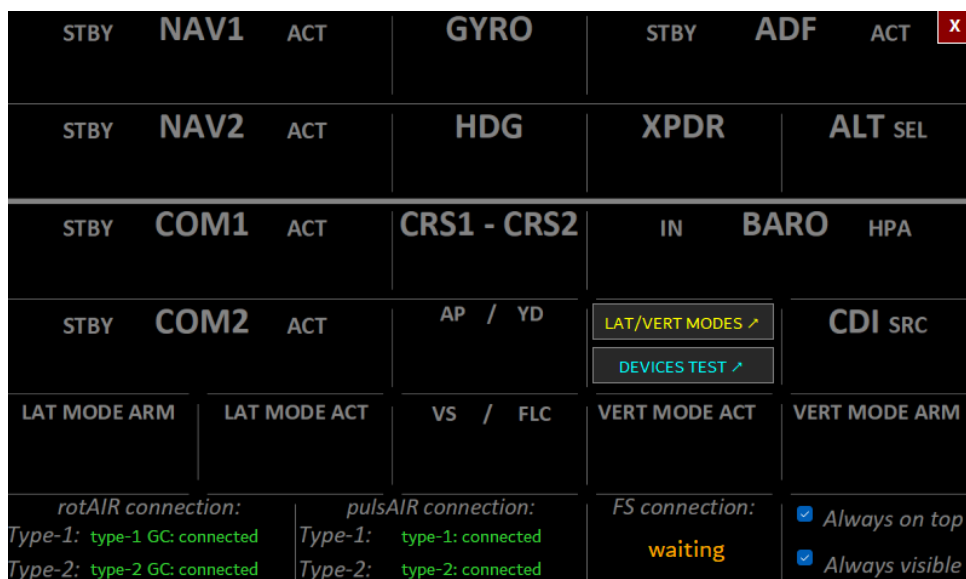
STBY NAV1 ACT

GYRO

STBY ADF ACT

X

STBY NAV2 ACT

HDG

XPDR

ALT SEL

STBY COM1 ACT

CRS1 - CRS2

IN BARO HPA

STBY COM2 ACT

AP / YD

LAT/VERT MODES ↗

DEVICES TEST ↗

CDI SRC

LAT MODE ARM

LAT MODE ACT

VS / FLC

VERT MODE ACT

VERT MODE ARM

rotAIR connection:
Type-1: type-1 GC: connected
Type-2: type-2 GC: connected

pulsAIR connection:
Type-1: type-1: connected
Type-2: type-2: connected

FS connection:
waiting

Always on top
Always visible